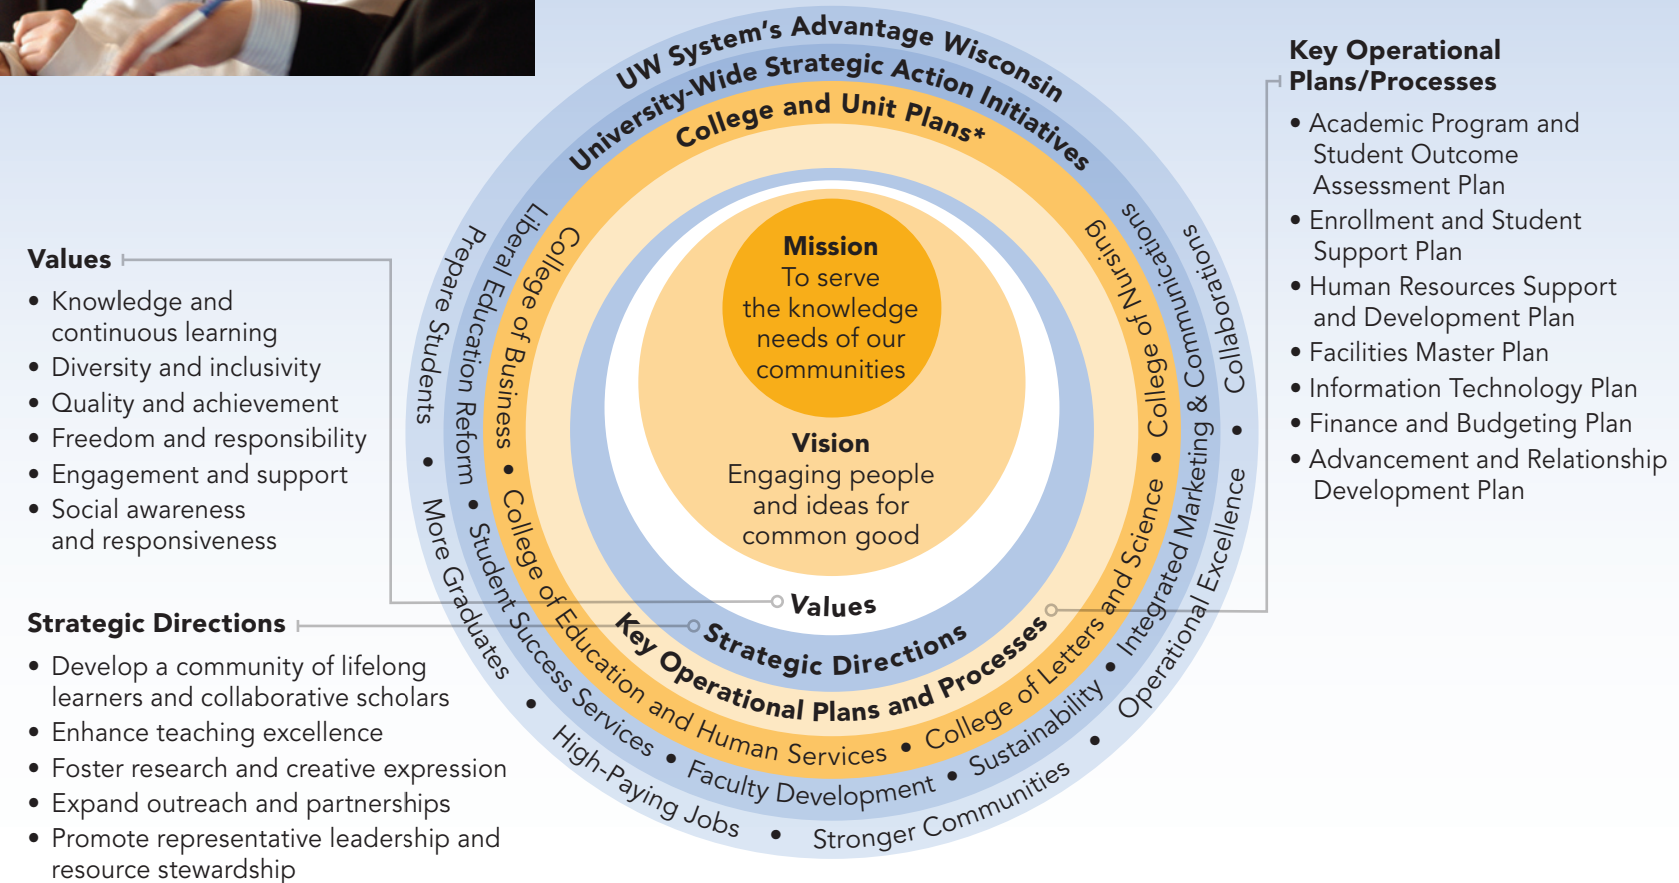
Values
• Knowledge and continuous learning
• Diversity and inclusivity
• Quality and achievement
• Freedom and responsibility
• Engagement and support
• Social awareness and responsiveness

Strategic Directions
• Develop a community of lifelong learners and collaborative scholars
• Enhance teaching excellence
• Foster research and creative expression
• Expand outreach and partnerships
• Promote representative leadership and resource stewardship

UW System's Advantage Wisconsin
University-Wide Strategic Action Initiatives
College and Unit Plans*

Mission
To serve the knowledge needs of our communities

Vision
Engaging people and ideas for common good

Values
Strategic Directions
Key Operational Plans and Processes

College of Business • College of Education and Human Services • College of Letters and Science • College of Nursing

Liberal Education Reform • Student Success Services • Faculty Development • Sustainability • Integrated Marketing & Communications

Prepare Students • More Graduates • High-Paying Jobs • Stronger Communities • Operational Excellence • Collaborations

Key Operational Plans/Processes
• Academic Program and Student Outcome Assessment Plan
• Enrollment and Student Support Plan
• Human Resources Support and Development Plan
• Facilities Master Plan
• Information Technology Plan
• Finance and Budgeting Plan
• Advancement and Relationship Development Plan